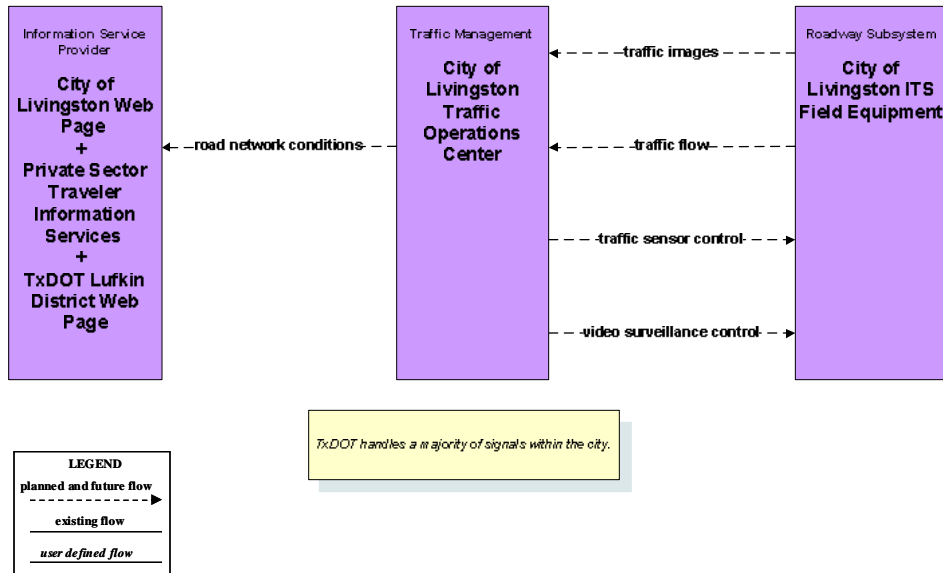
Information Service Provider

City of Livingston Web Page + Private Sector Traveler Information Services + TxDOT Lufkin District Web Page

road network conditions

Traffic Management

City of Livingston Traffic Operations Center

traffic images

traffic flow

traffic sensor control

video surveillance control

Roadway Subsystem

City of Livingston ITS Field Equipment

TxDOT handles a majority of signals within the city.

LEGEND

planned and future flow

existing flow

user defined flow